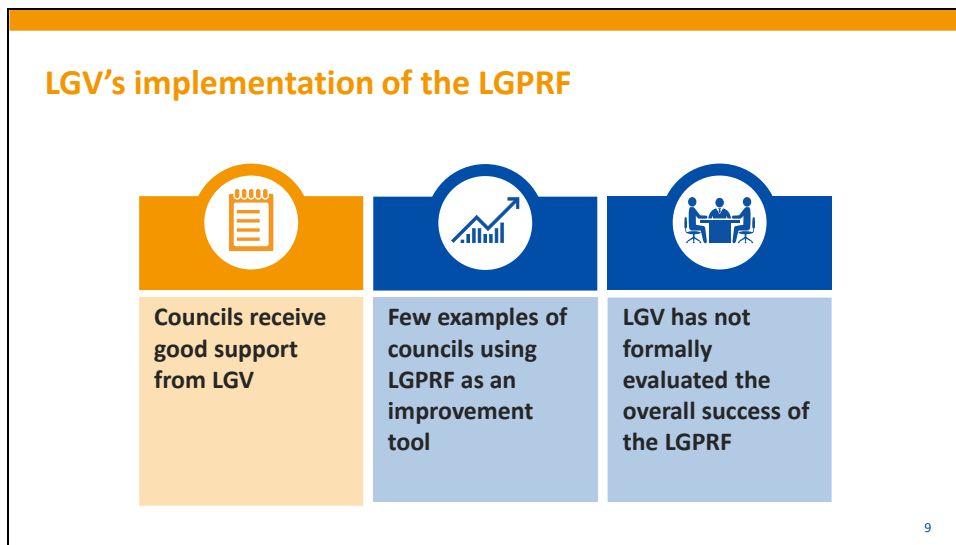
LGV’s implementation of the LGPRF

Councils receive good support from LGV

Few examples of councils using LGPRF as an improvement tool

LGV has not formally evaluated the overall success of the LGPRF

9